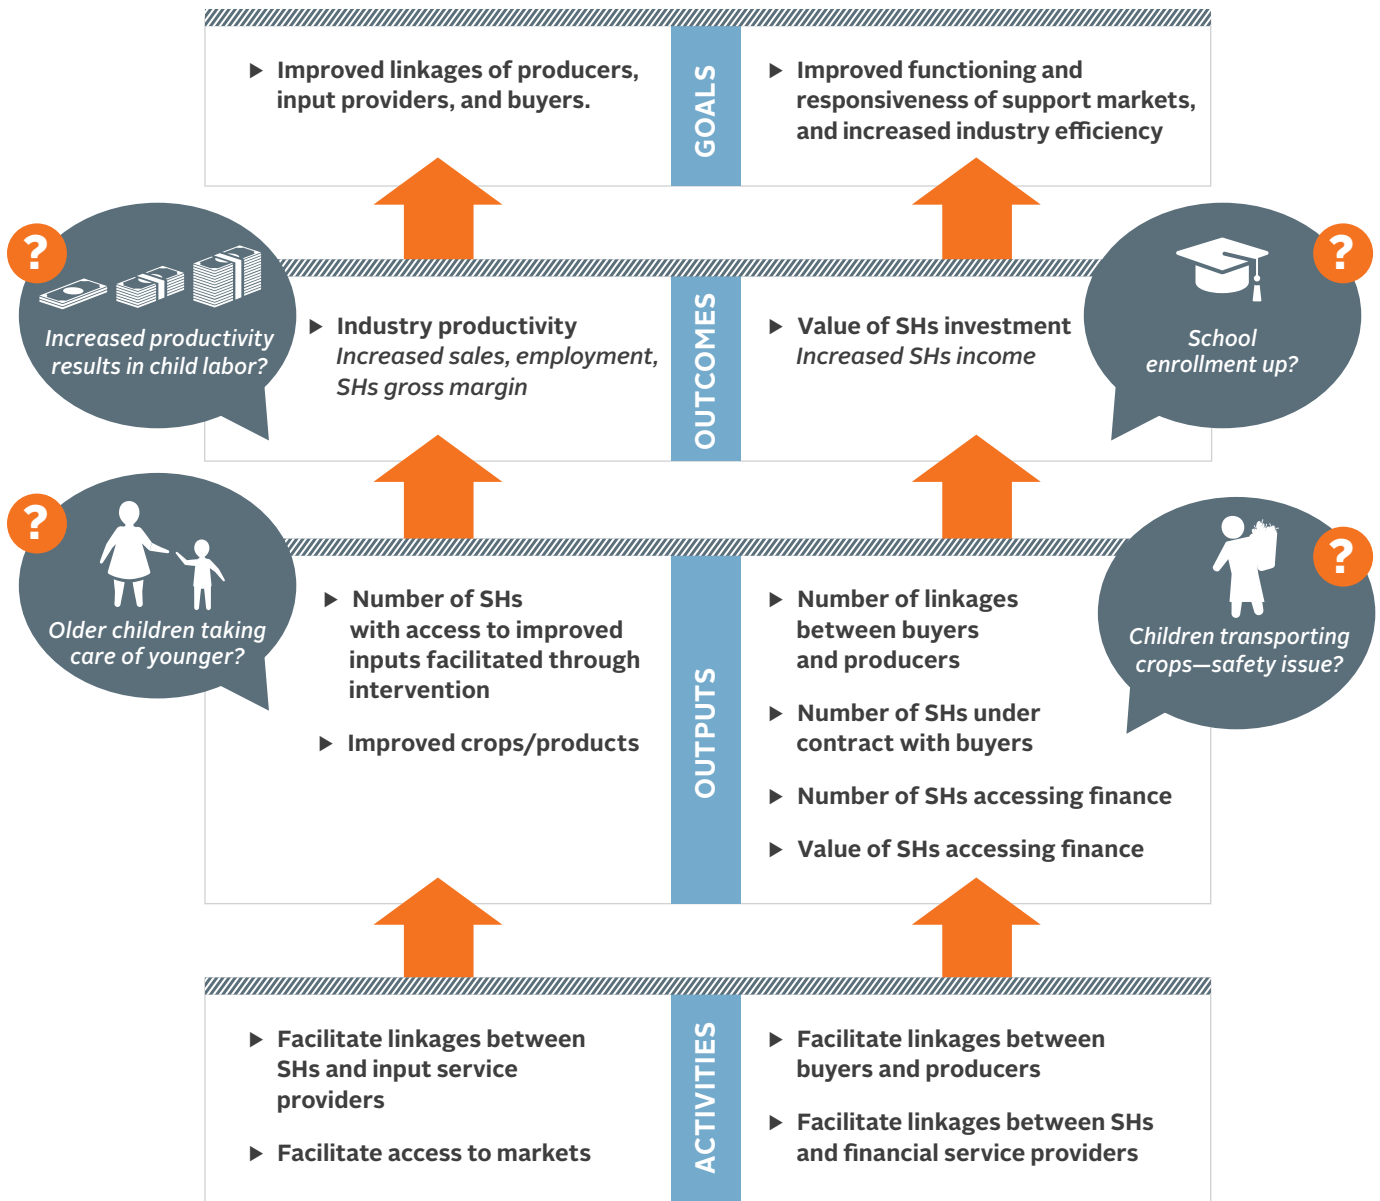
GOALS

▶ Improved linkages of producers, input providers, and buyers.

▶ Improved functioning and responsiveness of support markets, and increased industry efficiency

?
Increased productivity results in child labor?

OUTCOMES

▶ Industry productivity
Increased sales, employment, SHs gross margin

▶ Value of SHs investment
Increased SHs income

?
School enrollment up?

?
Older children taking care of younger?

OUTPUTS

▶ Number of SHs with access to improved inputs facilitated through intervention

▶ Improved crops/products

▶ Number of linkages between buyers and producers

▶ Number of SHs under contract with buyers

▶ Number of SHs accessing finance

▶ Value of SHs accessing finance

?
Children transporting crops—safety issue?

ACTIVITIES

▶ Facilitate linkages between SHs and input service providers

▶ Facilitate access to markets

▶ Facilitate linkages between buyers and producers

▶ Facilitate linkages between SHs and financial service providers